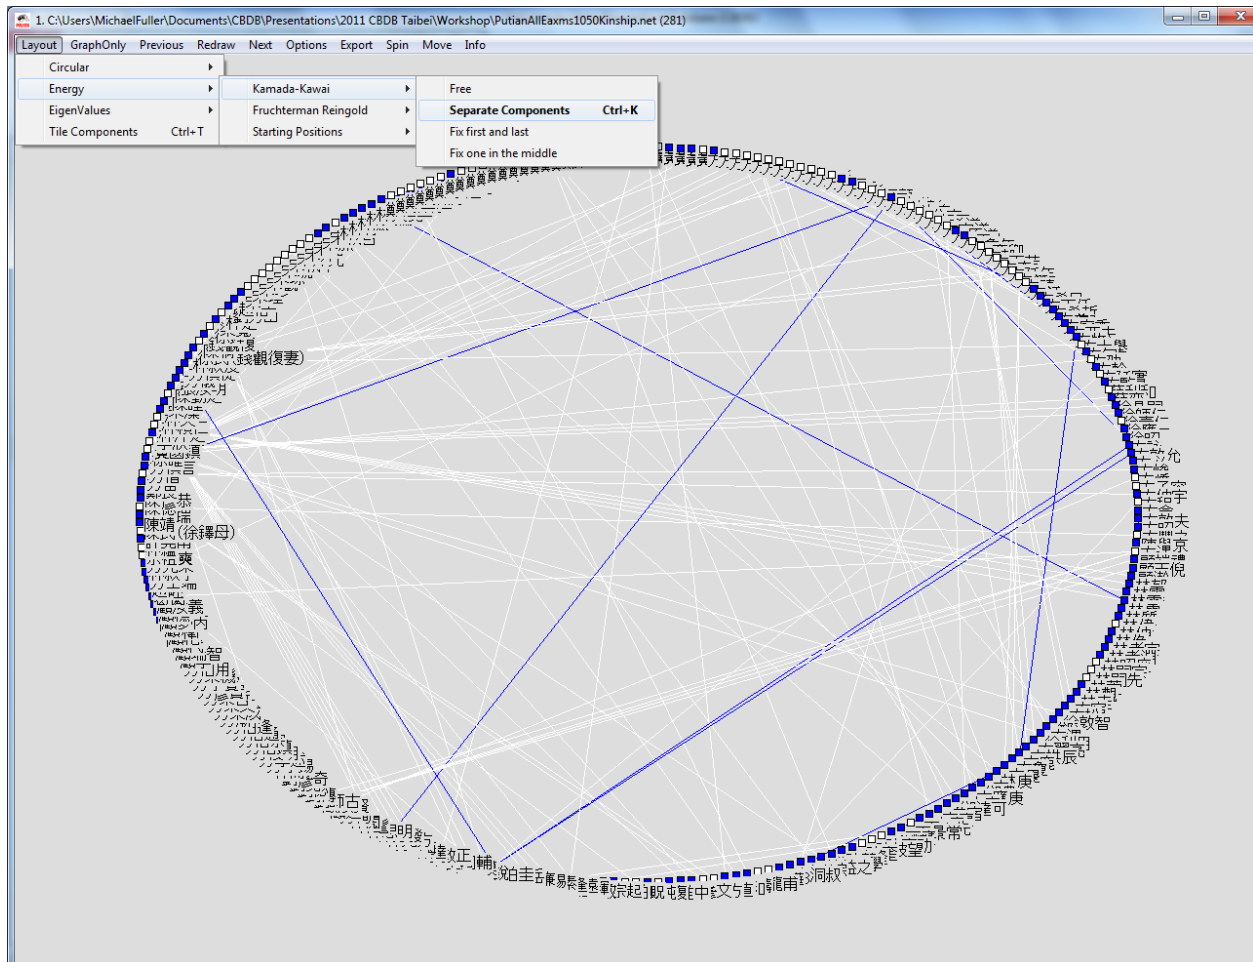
1. C:\Users\MichaelFuller\Documents\CBDB\Presentations\2011 CBDB Taibei\Workshop\PutianAllEaxms1050Kinship.net (281)

Layout GraphOnly Previous Redraw Next Options Export Spin Move Info

Circular
Energy
EigenValues
Tile Components Ctrl+T

Kamada-Kawai
Fruchterman Reingold
Starting Positions

Free
Separate Components Ctrl+K
Fix first and last
Fix one in the middle

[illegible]觀(復妻)
陳靖(徐鐸母)
陳靖瑞
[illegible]允
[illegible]宇
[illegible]夫
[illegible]京
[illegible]倪
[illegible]先
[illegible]智
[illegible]辰
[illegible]庚
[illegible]可
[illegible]望
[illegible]之
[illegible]叔
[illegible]甫
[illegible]中
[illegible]文
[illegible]起
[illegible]圭
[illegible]輔
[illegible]正
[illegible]明
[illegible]古
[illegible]奇
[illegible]逢
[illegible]用
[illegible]智
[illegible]內
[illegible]義
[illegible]爽
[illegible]恭
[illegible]言